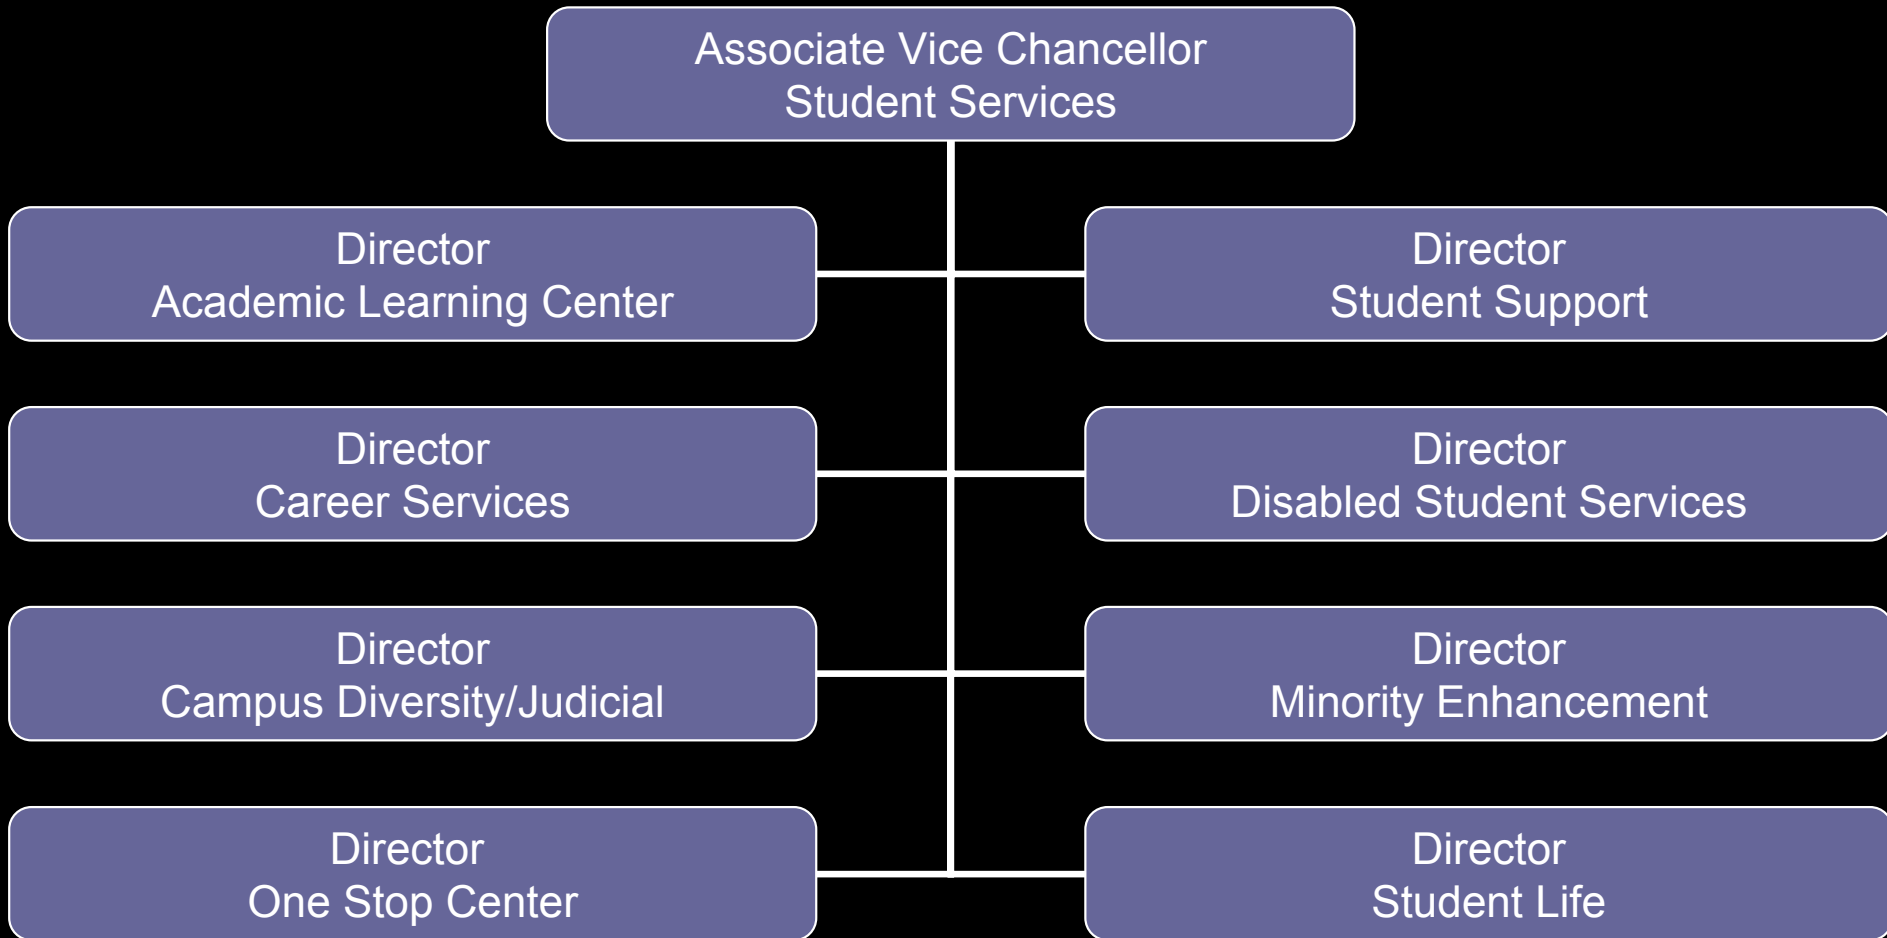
Associate Vice Chancellor
Student Services

Director
Academic Learning Center

Director
Student Support

Director
Career Services

Director
Disabled Student Services

Director
Campus Diversity/Judicial

Director
Minority Enhancement

Director
One Stop Center

Director
Student Life